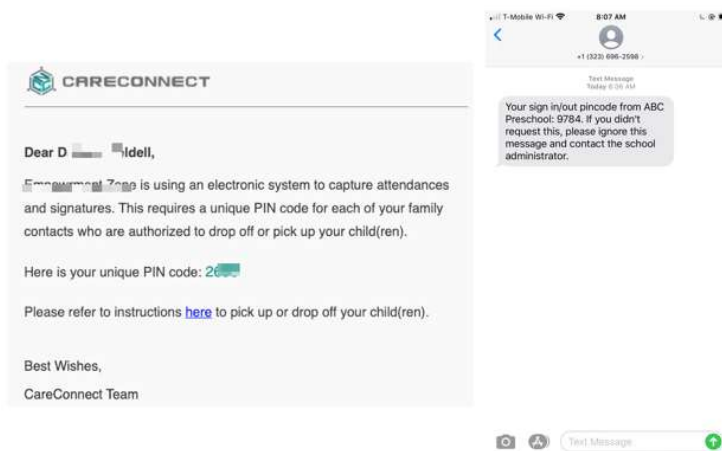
CARECONNECT

Dear D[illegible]ldell,

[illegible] Zone is using an electronic system to capture attendances and signatures. This requires a unique PIN code for each of your family contacts who are authorized to drop off or pick up your child(ren).

Here is your unique PIN code: 2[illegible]

Please refer to instructions here to pick up or drop off your child(ren).

Best Wishes,
CareConnect Team

T-Mobile Wi-Fi 8:07 AM

+1 (323) 696-2598

Text Message
Today 8:06 AM

Your sign in/out pincode from ABC Preschool: 9784. If you didn't request this, please ignore this message and contact the school administrator.

Text Message